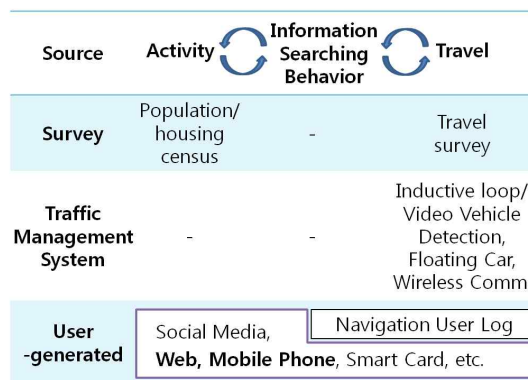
| Source | Activity | Information Searching Behavior | Travel |
|---|---|---|---|
| **Survey** | Population/ housing census | - | Travel survey |
| **Traffic Management System** | - | - | Inductive loop/ Video Vehicle Detection, Floating Car, Wireless Comm |
| **User -generated** | Social Media, **Web, Mobile Phone**, Smart Card, etc. | Navigation User Log | |